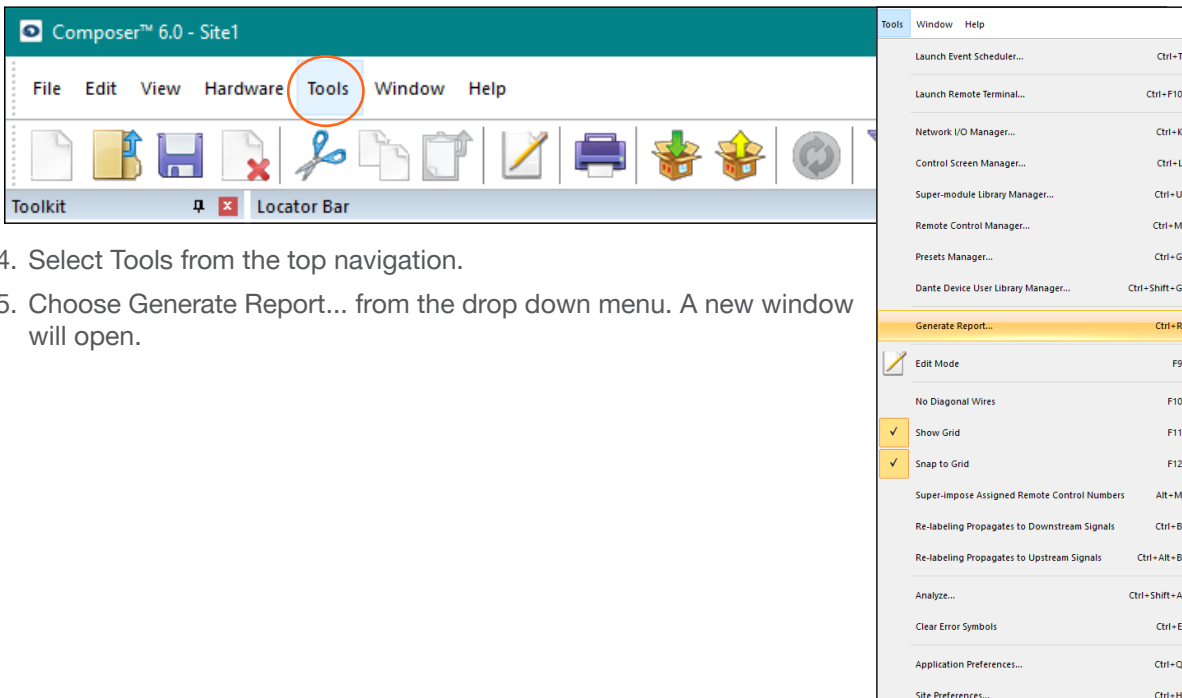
Composer™ 6.0 - Site1

File Edit View Hardware Tools Window Help

Toolkit Locator Bar

4. Select Tools from the top navigation.

5. Choose Generate Report... from the drop down menu. A new window will open.

Tools Window Help

Launch Event Scheduler... Ctrl+T

Launch Remote Terminal... Ctrl+F10

Network I/O Manager... Ctrl+K

Control Screen Manager... Ctrl+L

Super-module Library Manager... Ctrl+U

Remote Control Manager... Ctrl+M

Presets Manager... Ctrl+G

Dante Device User Library Manager... Ctrl+Shift+G

Generate Report... Ctrl+R

Edit Mode F9

No Diagonal Wires F10

✓ Show Grid F11

✓ Snap to Grid F12

Super-impose Assigned Remote Control Numbers Alt+M

Re-labeling Propagates to Downstream Signals Ctrl+B

Re-labeling Propagates to Upstream Signals Ctrl+Alt+B

Analyze... Ctrl+Shift+A

Clear Error Symbols Ctrl+E

Application Preferences... Ctrl+Q

Site Preferences... Ctrl+H